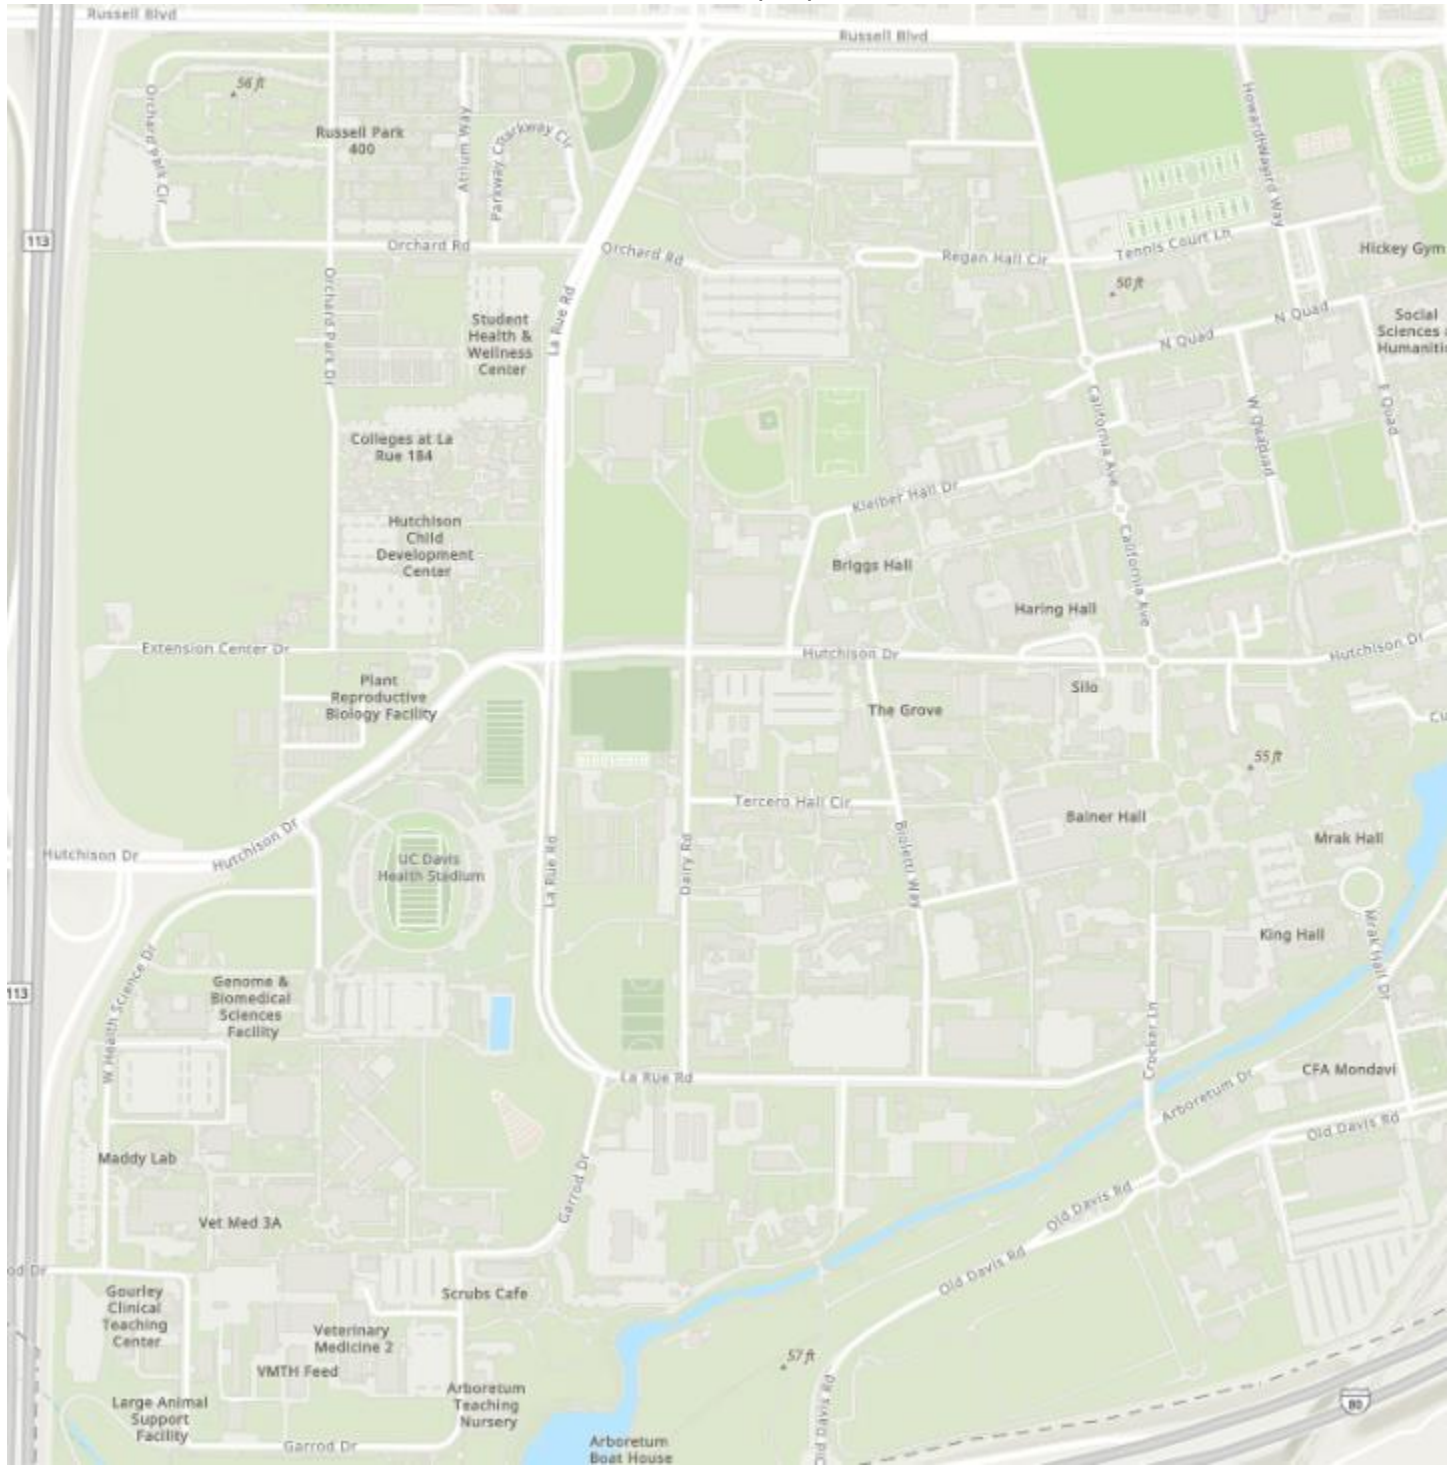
Russell Blvd
Russell Blvd
56 ft
Orchard Park Cir
Russell Park 400
Atrium Way
Parkway
Parkway Cir
Orchard Rd
Orchard Rd
113
Howard Way
Tennis Court Ln
Regan Hall Cir
Hickey Gym
50 ft
Student Health & Wellness Center
La Rue Rd
Orchard Park Dr
N Quad
N Quad
Social Sciences Humaniti
W Quad
E Quad
California Ave
Colleges at La Rue 184
Kleiber Hall Dr
California Ave
Hutchison Child Development Center
Briggs Hall
Haring Hall
Extension Center Dr
Hutchison Dr
Hutchison Dr
Plant Reproductive Biology Facility
Silo
The Grove
55 ft
Tercero Hall Cir
Bainer Hall
Mrak Hall
Hutchison Dr
Hutchison Dr
UC Davis Health Stadium
La Rue Rd
Dairy Rd
Bioletti Way
King Hall
Mrak Hall Dr
113
W Health Science Dr
Genome & Biomedical Sciences Facility
Crocker Ln
La Rue Rd
CFA Mondavi
Arboretum Dr
Old Davis Rd
Garrod Dr
Maddy Lab
Old Davis Rd
Vet Med 3A
Old Davis Rd
od Dr
Gourley Clinical Teaching Center
Scrubs Cafe
Veterinary Medicine 2
VMTH Feed
57 ft
Old Davis Rd
Large Animal Support Facility
Arboretum Teaching Nursery
Garrod Dr
Arboretum Boat House
80